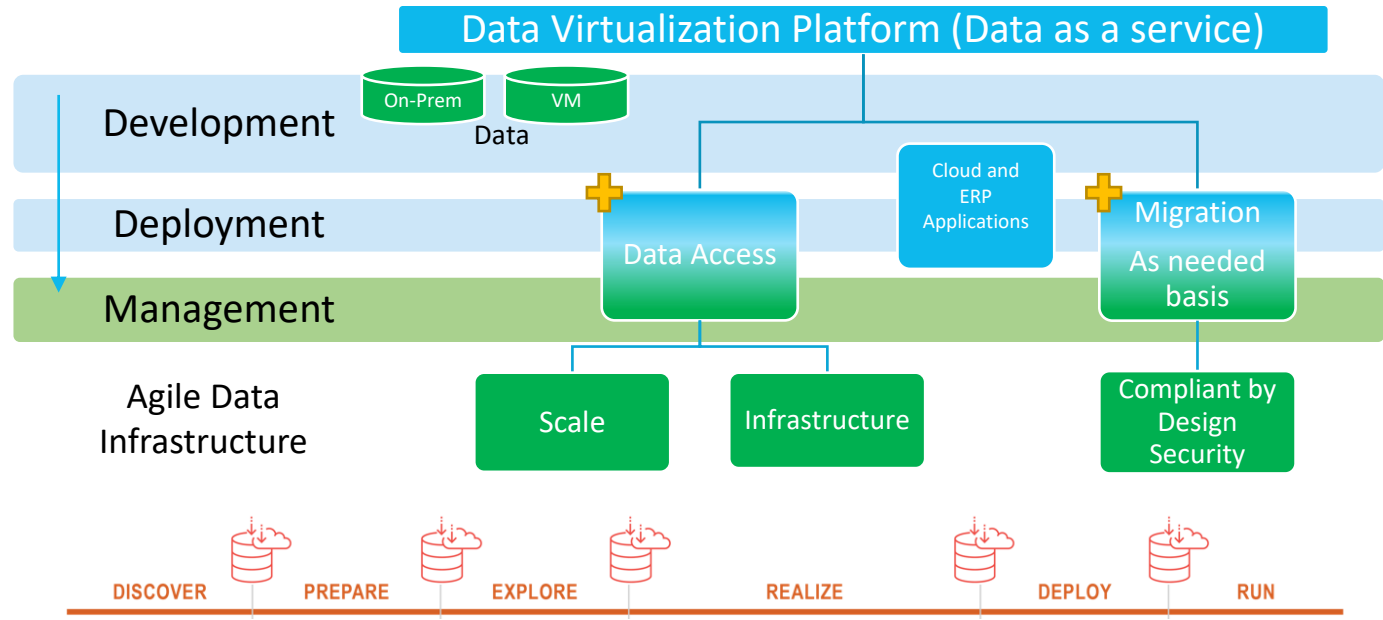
Data Virtualization Platform (Data as a service)

Development

On-Prem

VM

Data

Deployment

Management

Cloud and ERP Applications

Data Access

Migration

As needed basis

Agile Data Infrastructure

Scale

Infrastructure

Compliant by Design Security

DISCOVER

PREPARE

EXPLORE

REALIZE

DEPLOY

RUN